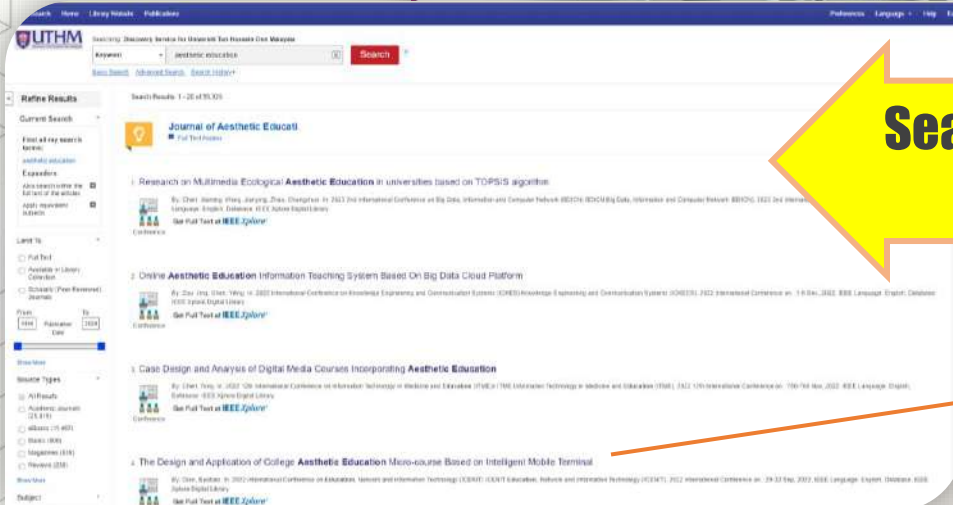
Search Home Library Website Publications

Preferences Language Help

UTHM

Searching: Discovery Service for Universiti Tun Hussein Onn Malaysia

Keyword

aesthetic education

Search

Basic Search Advanced Search Search History

Refine Results

Current Search

Find all my search terms: aesthetic education

Expanders

Also search within the full text of the articles

Apply equivalent subjects

Limit To

Full Text

Available in Library Collection

Scholarly (Peer Reviewed) Journals

From 1844 Publication Date To 2024

Show More

Source Types

All Results

Academic Journals (23,816)

eBooks (11,460)

Books (806)

Magazines (616)

Reviews (258)

Show More

Subject

Search Results: 1 - 20 of 55,325

Journal of Aesthetic Educati

Full Text Access

1. Research on Multimedia Ecological Aesthetic Education in universities based on TOPSIS algorithm

By: Chen, Jiaming; Wang, Jianying; Zhao, Changchun. In: 2023 2nd International Conference on Big Data, Information and Computer Network (BDICN). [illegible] Language: English. Database: IEEE Xplore Digital Library

Conference

Get Full Text at IEEE Xplore

2. Online Aesthetic Education Information Teaching System Based On Big Data Cloud Platform

By: Zou, Jing; Chen, Yang. In: 2022 International Conference on Knowledge Engineering and Communication Systems (ICKES) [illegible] 2022. IEEE Language: English. Database: IEEE Xplore Digital Library

Conference

Get Full Text at IEEE Xplore

3. Case Design and Analysis of Digital Media Courses Incorporating Aesthetic Education

By: Chen, Yong. In: 2022 12th International Conference on Information Technology in Medicine and Education (ITME) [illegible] 2022. IEEE Language: English. Database: IEEE Xplore Digital Library

Conference

Get Full Text at IEEE Xplore

4. The Design and Application of College Aesthetic Education Micro-course Based on Intelligent Mobile Terminal

By: Dou, Xiaobao. In: 2022 International Conference on Education, Network and Information Technology (ICENIT) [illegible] 2022. IEEE Language: English. Database: IEEE Xplore Digital Library

Get Full Text at IEEE Xplore

Sea